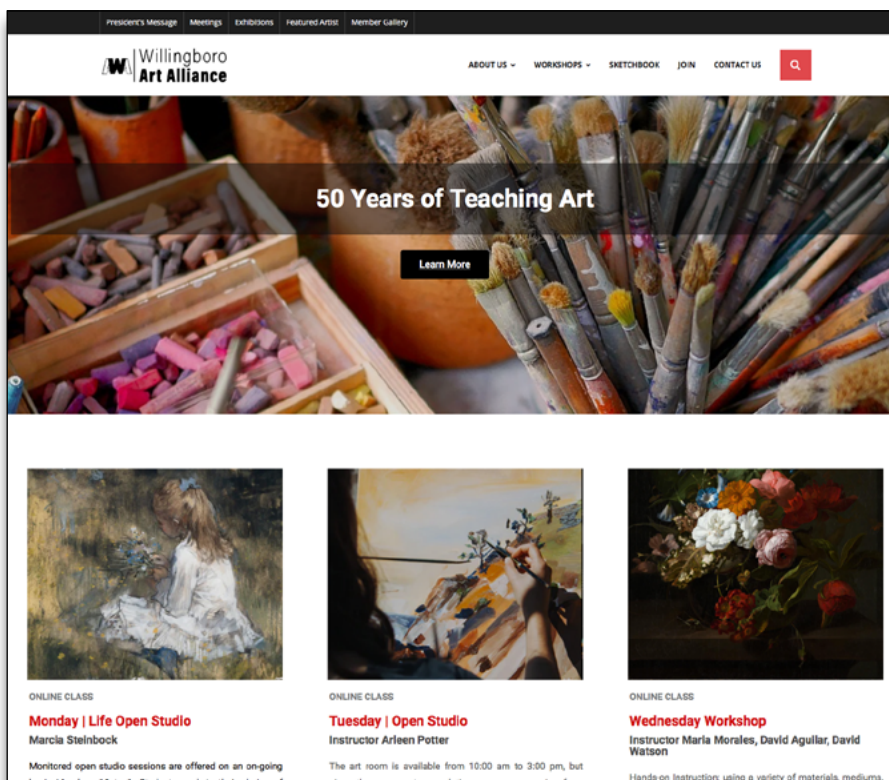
President's Message | Meetings | Exhibitions | Featured Artist | Member Gallery

Willingboro Art Alliance

ABOUT US | WORKSHOPS | SKETCHBOOK | JOIN | CONTACT US

50 Years of Teaching Art

Learn More

ONLINE CLASS

Monday | Life Open Studio

Marcia Steinbock

Monitored open studio sessions are offered on an on-going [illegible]

ONLINE CLASS

Tuesday | Open Studio

Instructor Arleen Potter

The art room is available from 10:00 am to 3:00 pm, but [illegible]

ONLINE CLASS

Wednesday Workshop

Instructor Maria Morales, David Aguilar, David Watson

Hands-on Instruction: using a variety of materials, mediums, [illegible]